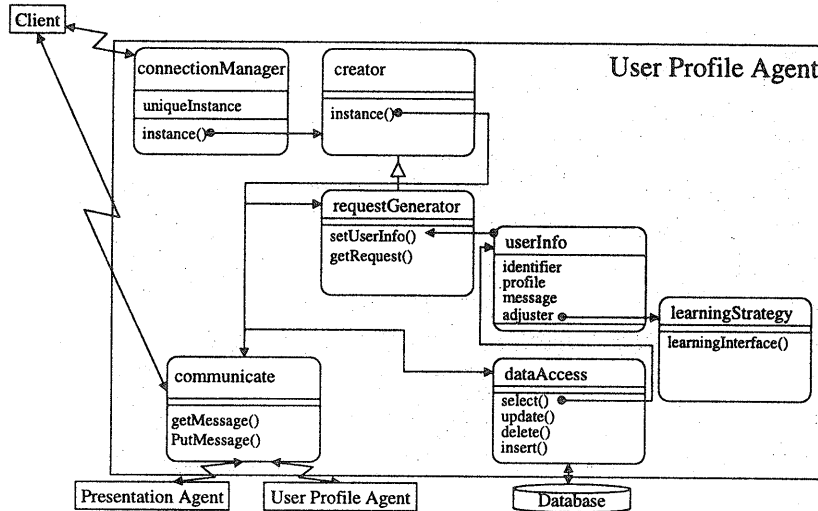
Client

User Profile Agent

connectionManager
uniqueInstance
instance()

creator
instance()

requestGenerator
setUserInfo()
getRequest()

userInfo
identifier
profile
message
adjuster

learningStrategy
learningInterface()

communicate
getMessage()
PutMessage()

dataAccess
select()
update()
delete()
insert()

Presentation Agent

User Profile Agent

Database